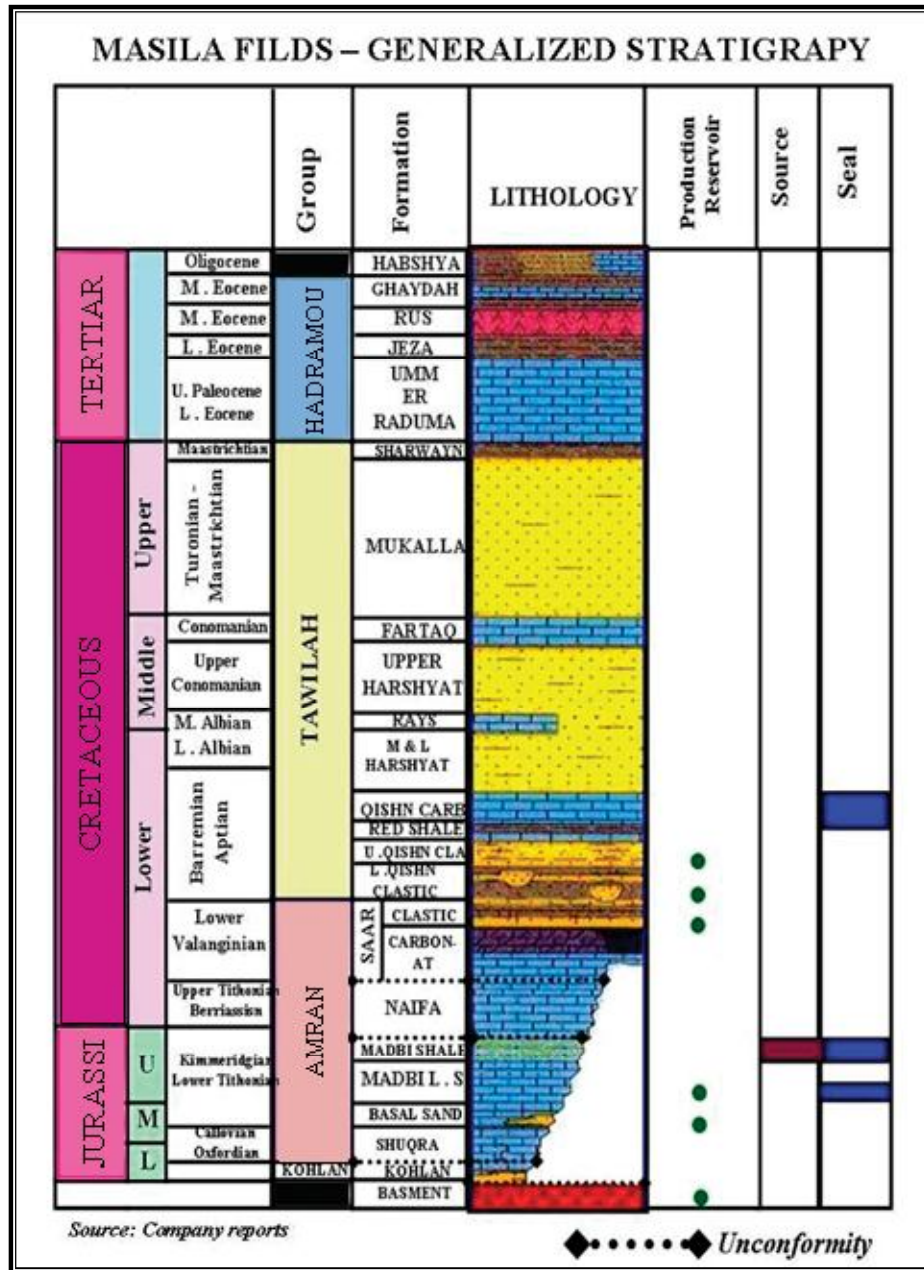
MASILA FILDS – GENERALIZED STRATIGRAPY

| | | | Group | Formation | LITHOLOGY | Production Reservoir | Source | Seal |
|---|---|---|---|---|---|---|---|---|
| TERTIAR | | Oligocene | | HABSHYA | | | | |
| | | M. Eocene | HADRAMOU | GHAYDAH | | | | |
| | | M. Eocene | | RUS | | | | |
| | | L. Eocene | | JEZA | | | | |
| | | U. Paleocene L. Eocene | | UMM ER RADUMA | | | | |
| CRETACEOUS | Upper | Maastrichtian | TAWILAH | SHARWAYN | | | | |
| | | Turonian - Maastrichtian | | MUKALLA | | | | |
| | Middle | Conomanian | | FARTAQ | | | | |
| | | Upper Conomanian | | UPPER HARSHYAT | | | | |
| | | M. Albian | | RAYS | | | | |
| | Lower | L. Albian | | M & L HARSHYAT | | | | |
| | | Barremian Aptian | | QISHN CARB | | | | |
| | | | | RED SHALE | | | | |
| | | | | U.QISHN CLA | | | | |
| | | | | L.QISHN CLASTIC | | | | |
| | | Lower Valanginian | AMRAN | SAAR CLASTIC | | | | |
| | | | | SAAR CARBON-AT | | | | |
| | | Upper Tithonian Berriassian | | NAIFA | | | | |
| JURASSI | U | Kimmeridgian Lower Tithonian | | MADBI SHALE | | | | |
| | | | | MADBI L. S | | | | |
| | M | Callovian Oxfordian | | BASAL SAND | | | | |
| | L | | | SHUQRA | | | | |
| | | | KOHLAN | KOHLAN | | | | |
| | | | | BASMENT | | | | |

Source: Company reports

Unconformity